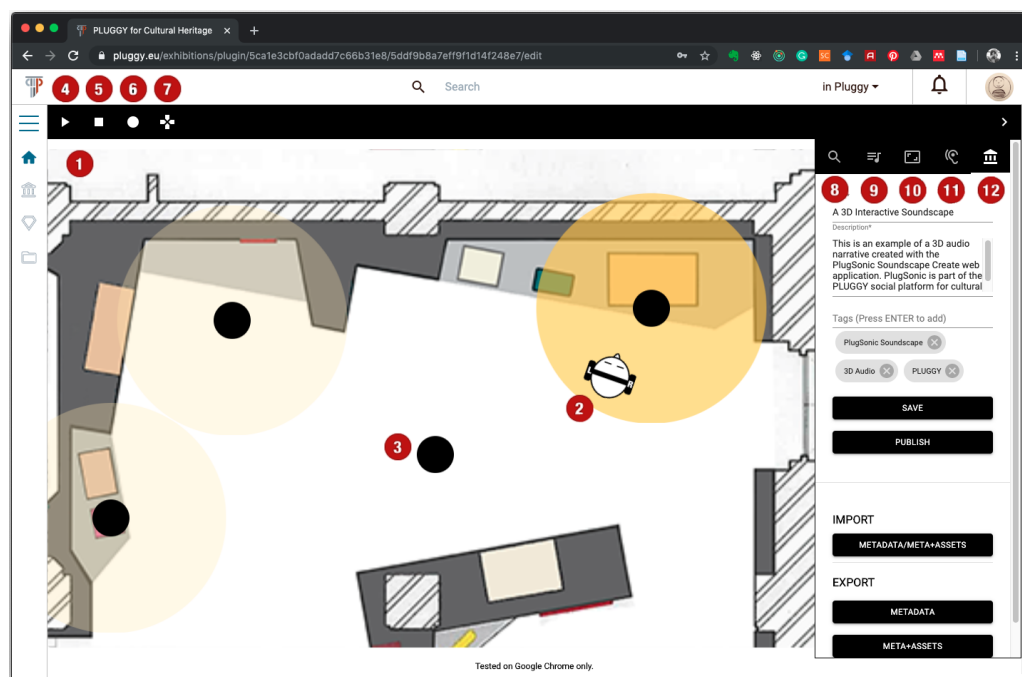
PLUGGY for Cultural Heritage

pluggy.eu/exhibitions/plugin/5ca1e3cbf0adadd7c66b31e8/5ddf9b8a7eff9f1d14f248e7/edit

4 5 6 7

Search

in Pluggy

1

2

3

8 9 10 11 12

A 3D Interactive Soundscape

Description*

This is an example of a 3D audio narrative created with the PlugSonic Soundscape Create web application. PlugSonic is part of the PLUGGY social platform for cultural

Tags (Press ENTER to add)

PlugSonic Soundscape

3D Audio

PLUGGY

SAVE

PUBLISH

IMPORT

METADATA/META+ASSETS

EXPORT

METADATA

META+ASSETS

Tested on Google Chrome only.